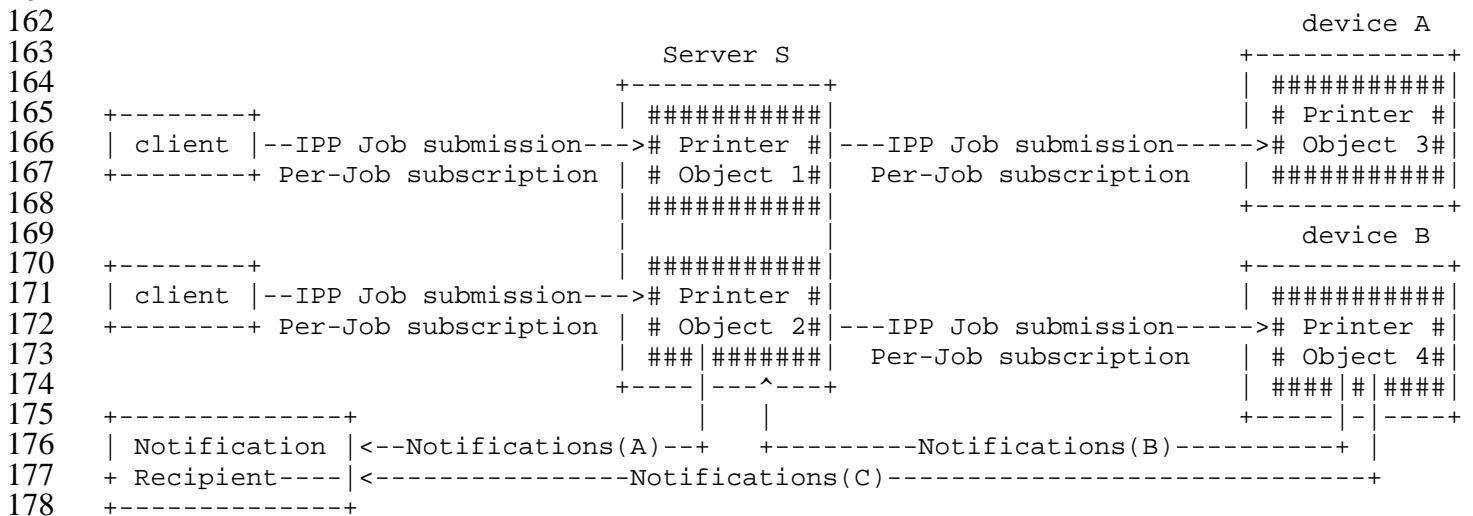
162 device A
163 Server S +------------+
164 +------------+ | ###########|
165 +--------+ | ###########| | # Printer #|
166 | client |--IPP Job submission--->#  Printer #|---IPP Job submission----->#  Object 3#|
167 +--------+ Per-Job subscription | # Object 1#| Per-Job subscription | ###########|
168 | ###########| +------------+
169 | | device B
170 +--------+ | ###########| +------------+
171 | client |--IPP Job submission--->#  Printer #| | ###########|
172 +--------+ Per-Job subscription | # Object 2#|---IPP Job submission----->#  Printer #|
173 | ###|#######| Per-Job subscription | # Object 4#|
174 +----|---^---+ | ####|#|####|
175 +--------------+ | | +-----|-|----+
176 | Notification |<--Notifications(A)--+ +---------Notifications(B)----------+ |
177 + Recipient----|<----------------Notifications(C)------------------------------+
178 +--------------+